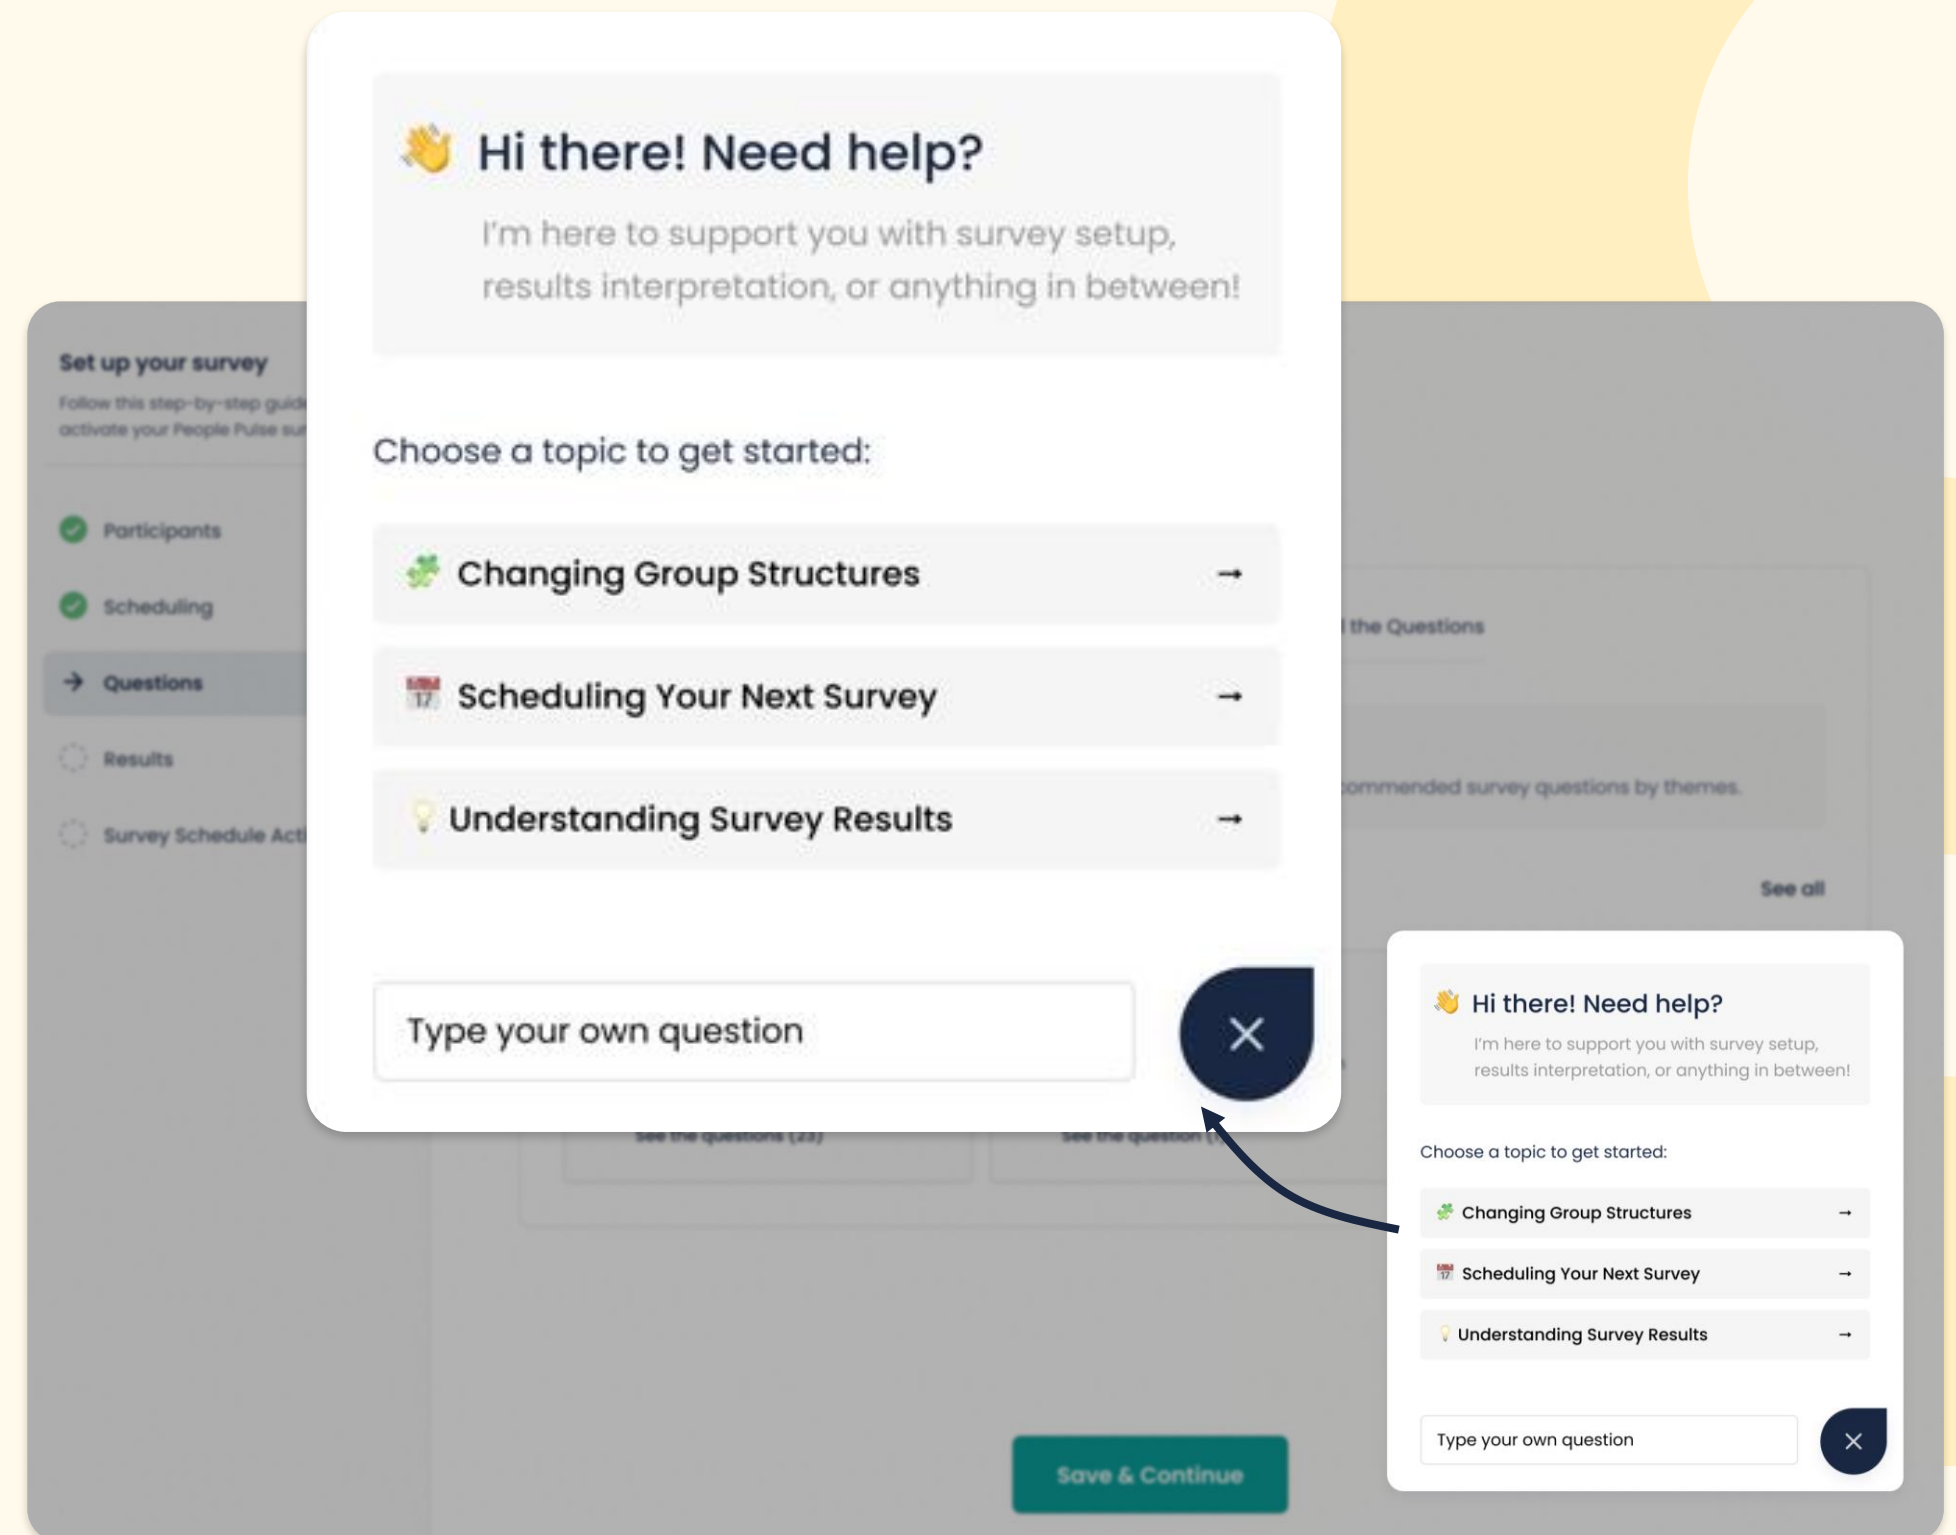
👋 Hi there! Need help?

I'm here to support you with survey setup, results interpretation, or anything in between!

Choose a topic to get started:

🧩 Changing Group Structures →

📅 Scheduling Your Next Survey →

💡 Understanding Survey Results →

Type your own question

Set up your survey

Follow this step-by-step guid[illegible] activate your People Pulse su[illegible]

Participants

Scheduling

Questions

Results

Survey Schedule Acti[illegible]

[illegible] the Questions

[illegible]commended survey questions by themes.

See all

See the questions (23)

See the question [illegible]

Save & Continue

👋 Hi there! Need help?

I'm here to support you with survey setup, results interpretation, or anything in between!

Choose a topic to get started:

🧩 Changing Group Structures →

📅 Scheduling Your Next Survey →

💡 Understanding Survey Results →

Type your own question